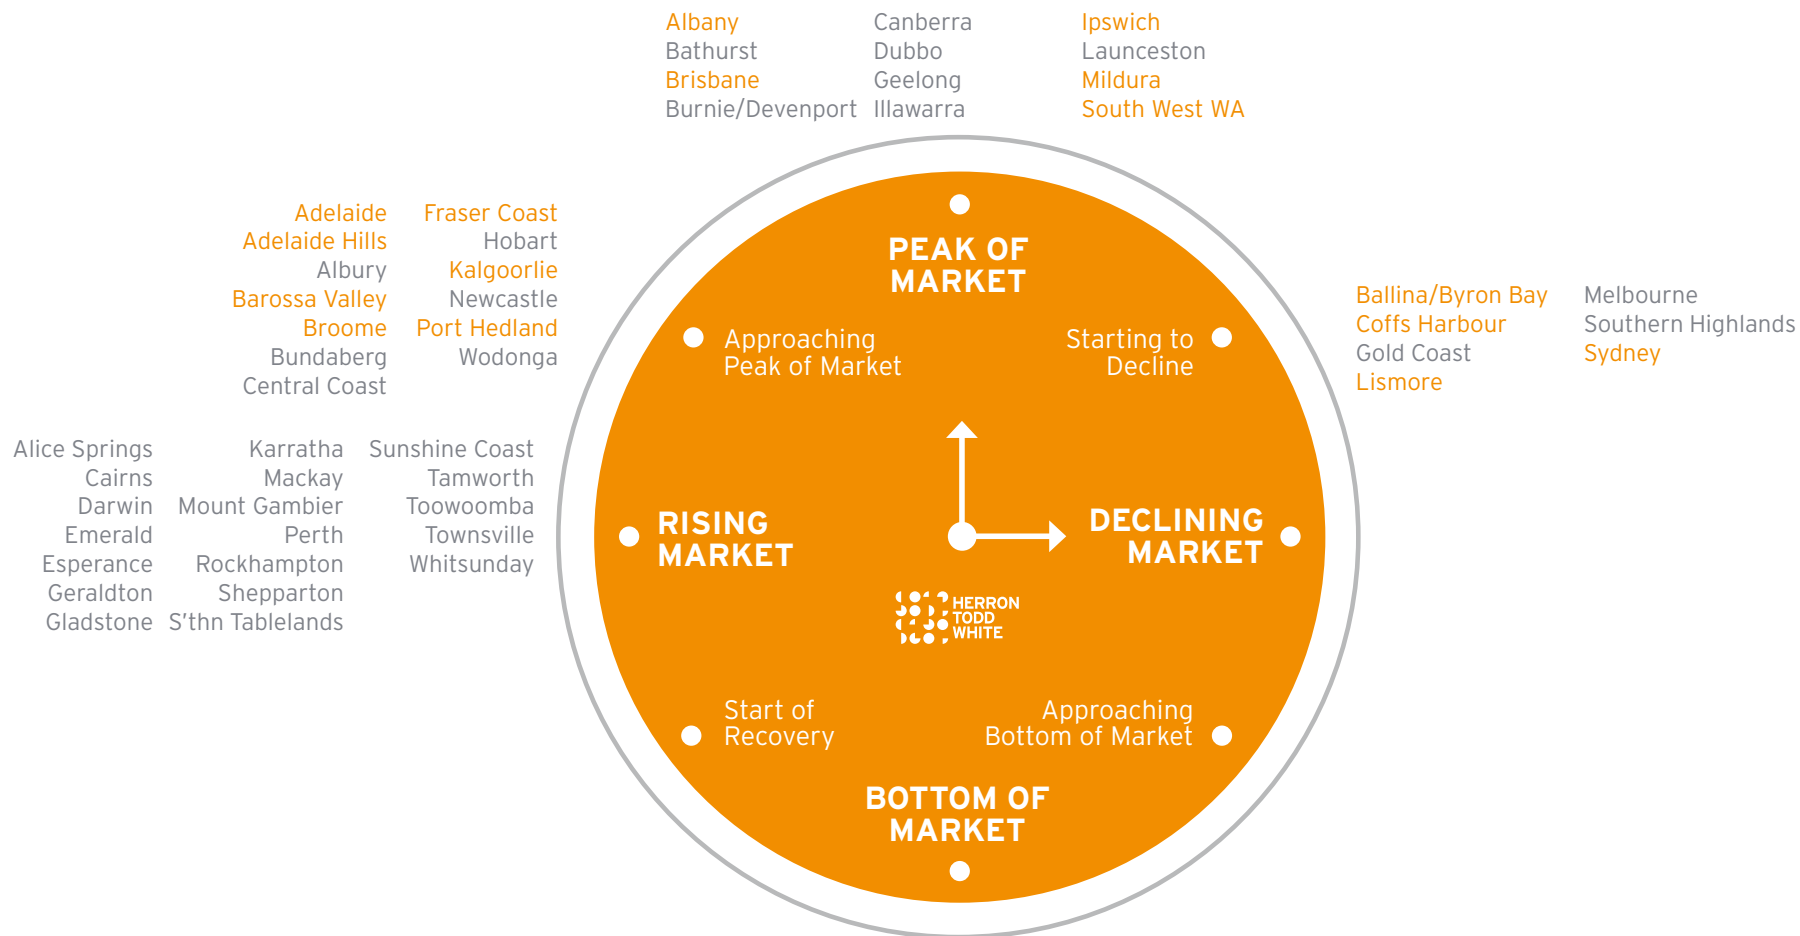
Albany
Bathurst
Brisbane
Burnie/Devenport

Canberra
Dubbo
Geelong
Illawarra

Ipswich
Launceston
Mildura
South West WA

Adelaide
Adelaide Hills
Albury
Barossa Valley
Broome
Bundaberg
Central Coast

Fraser Coast
Hobart
Kalgoorlie
Newcastle
Port Hedland
Wodonga

PEAK OF MARKET

Approaching Peak of Market

Starting to Decline

Ballina/Byron Bay
Coffs Harbour
Gold Coast
Lismore

Melbourne
Southern Highlands
Sydney

Alice Springs
Cairns
Darwin
Emerald
Esperance
Geraldton
Gladstone

Karratha
Mackay
Mount Gambier
Perth
Rockhampton
Shepparton
S'thn Tablelands

Sunshine Coast
Tamworth
Toowoomba
Townsville
Whitsunday

RISING MARKET

DECLINING MARKET

HERRON TODD WHITE

Start of Recovery

Approaching Bottom of Market

BOTTOM OF MARKET